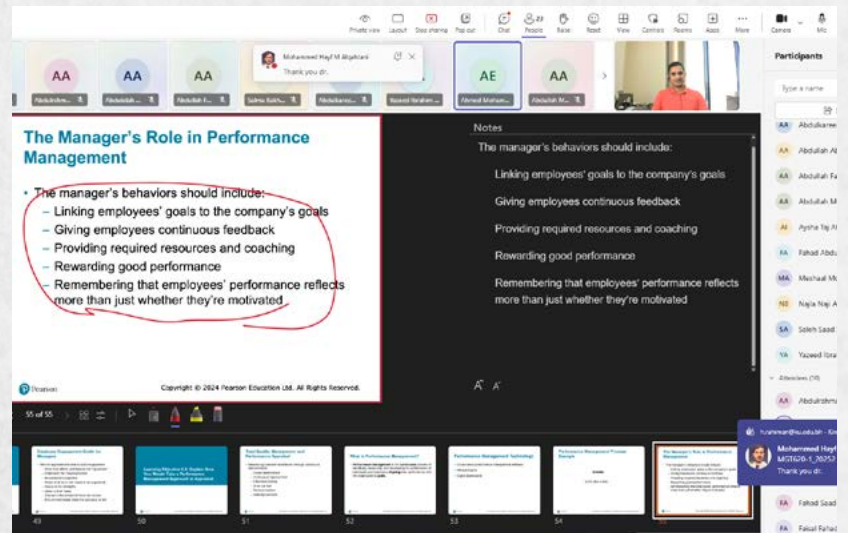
Private view Layout Stop sharing Pop out Chat People 23 Raise React View Camera Rooms Apps More Camera Mic

Mohammed Hayf M Alqahtani
Thank you dr.

AA AA AA AA AA AE AA

Abdulrahm... Abdulelah A... Abdullah F... Salma Kaith... Abdulkarim... Naseed Ibrahim ... Ahmed Mohamm... Abdullah M...

Participants
Type a name

AA Abdulkaree
AA Abdullah Al
AA Abdullah Fa
AA Abdullah M
AI Aysha Taj Al
FA Fahad Abdu
MA Mashaal M
NB Najla Naji A
SA Saleh Saad
YA Yazeed Ibra
Attendees (10)
AA Abdulrahma

The Manager's Role in Performance Management

• The manager's behaviors should include:
– Linking employees' goals to the company's goals
– Giving employees continuous feedback
– Providing required resources and coaching
– Rewarding good performance
– Remembering that employees' performance reflects more than just whether they're motivated

Pearson
Copyright © 2024 Pearson Education Ltd. All Rights Reserved.

Notes
The manager's behaviors should include:
Linking employees' goals to the company's goals
Giving employees continuous feedback
Providing required resources and coaching
Rewarding good performance
Remembering that employees' performance reflects more than just whether they're motivated

55 of 55

49 50 51 52 53 54 55

Mohammed Hayf M
MGT620-1_2025...
Thank you dr.

FA Fahad Saad
FA Faisal Fahad